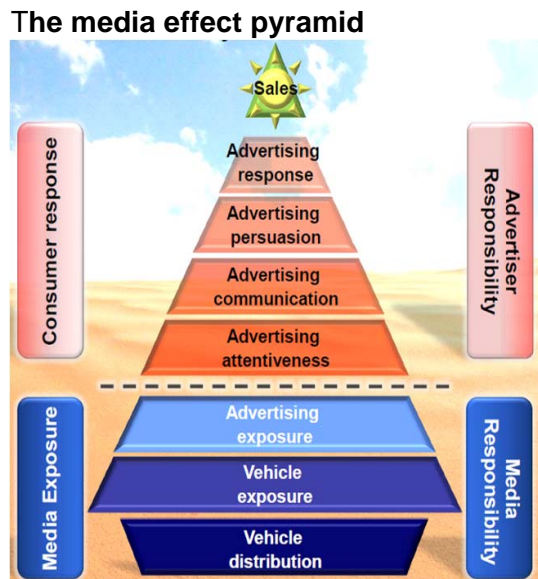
The media effect pyramid

Sales

Advertising response

Advertising persuasion

Advertising communication

Advertising attentiveness

Advertising exposure

Vehicle exposure

Vehicle distribution

Consumer response

Media Exposure

Advertiser Responsibility

Media Responsibility